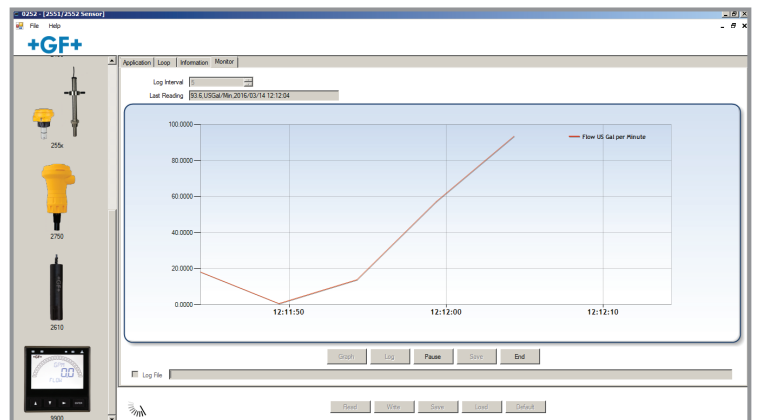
0252 - [2551/2552 Sensor]
File Help
+GF+
255x
2750
2610
9900
Application Loop Information Monitor
Log Interval
Last Reading 93.6,USGal/Min,2016/03/14 12:12:04
100.0000
80.0000
60.0000
40.0000
20.0000
0.0000
12:11:50
12:12:00
12:12:10
Flow US Gal per Minute
Graph Log Pause Save End
Log File
Read Write Save Load Default